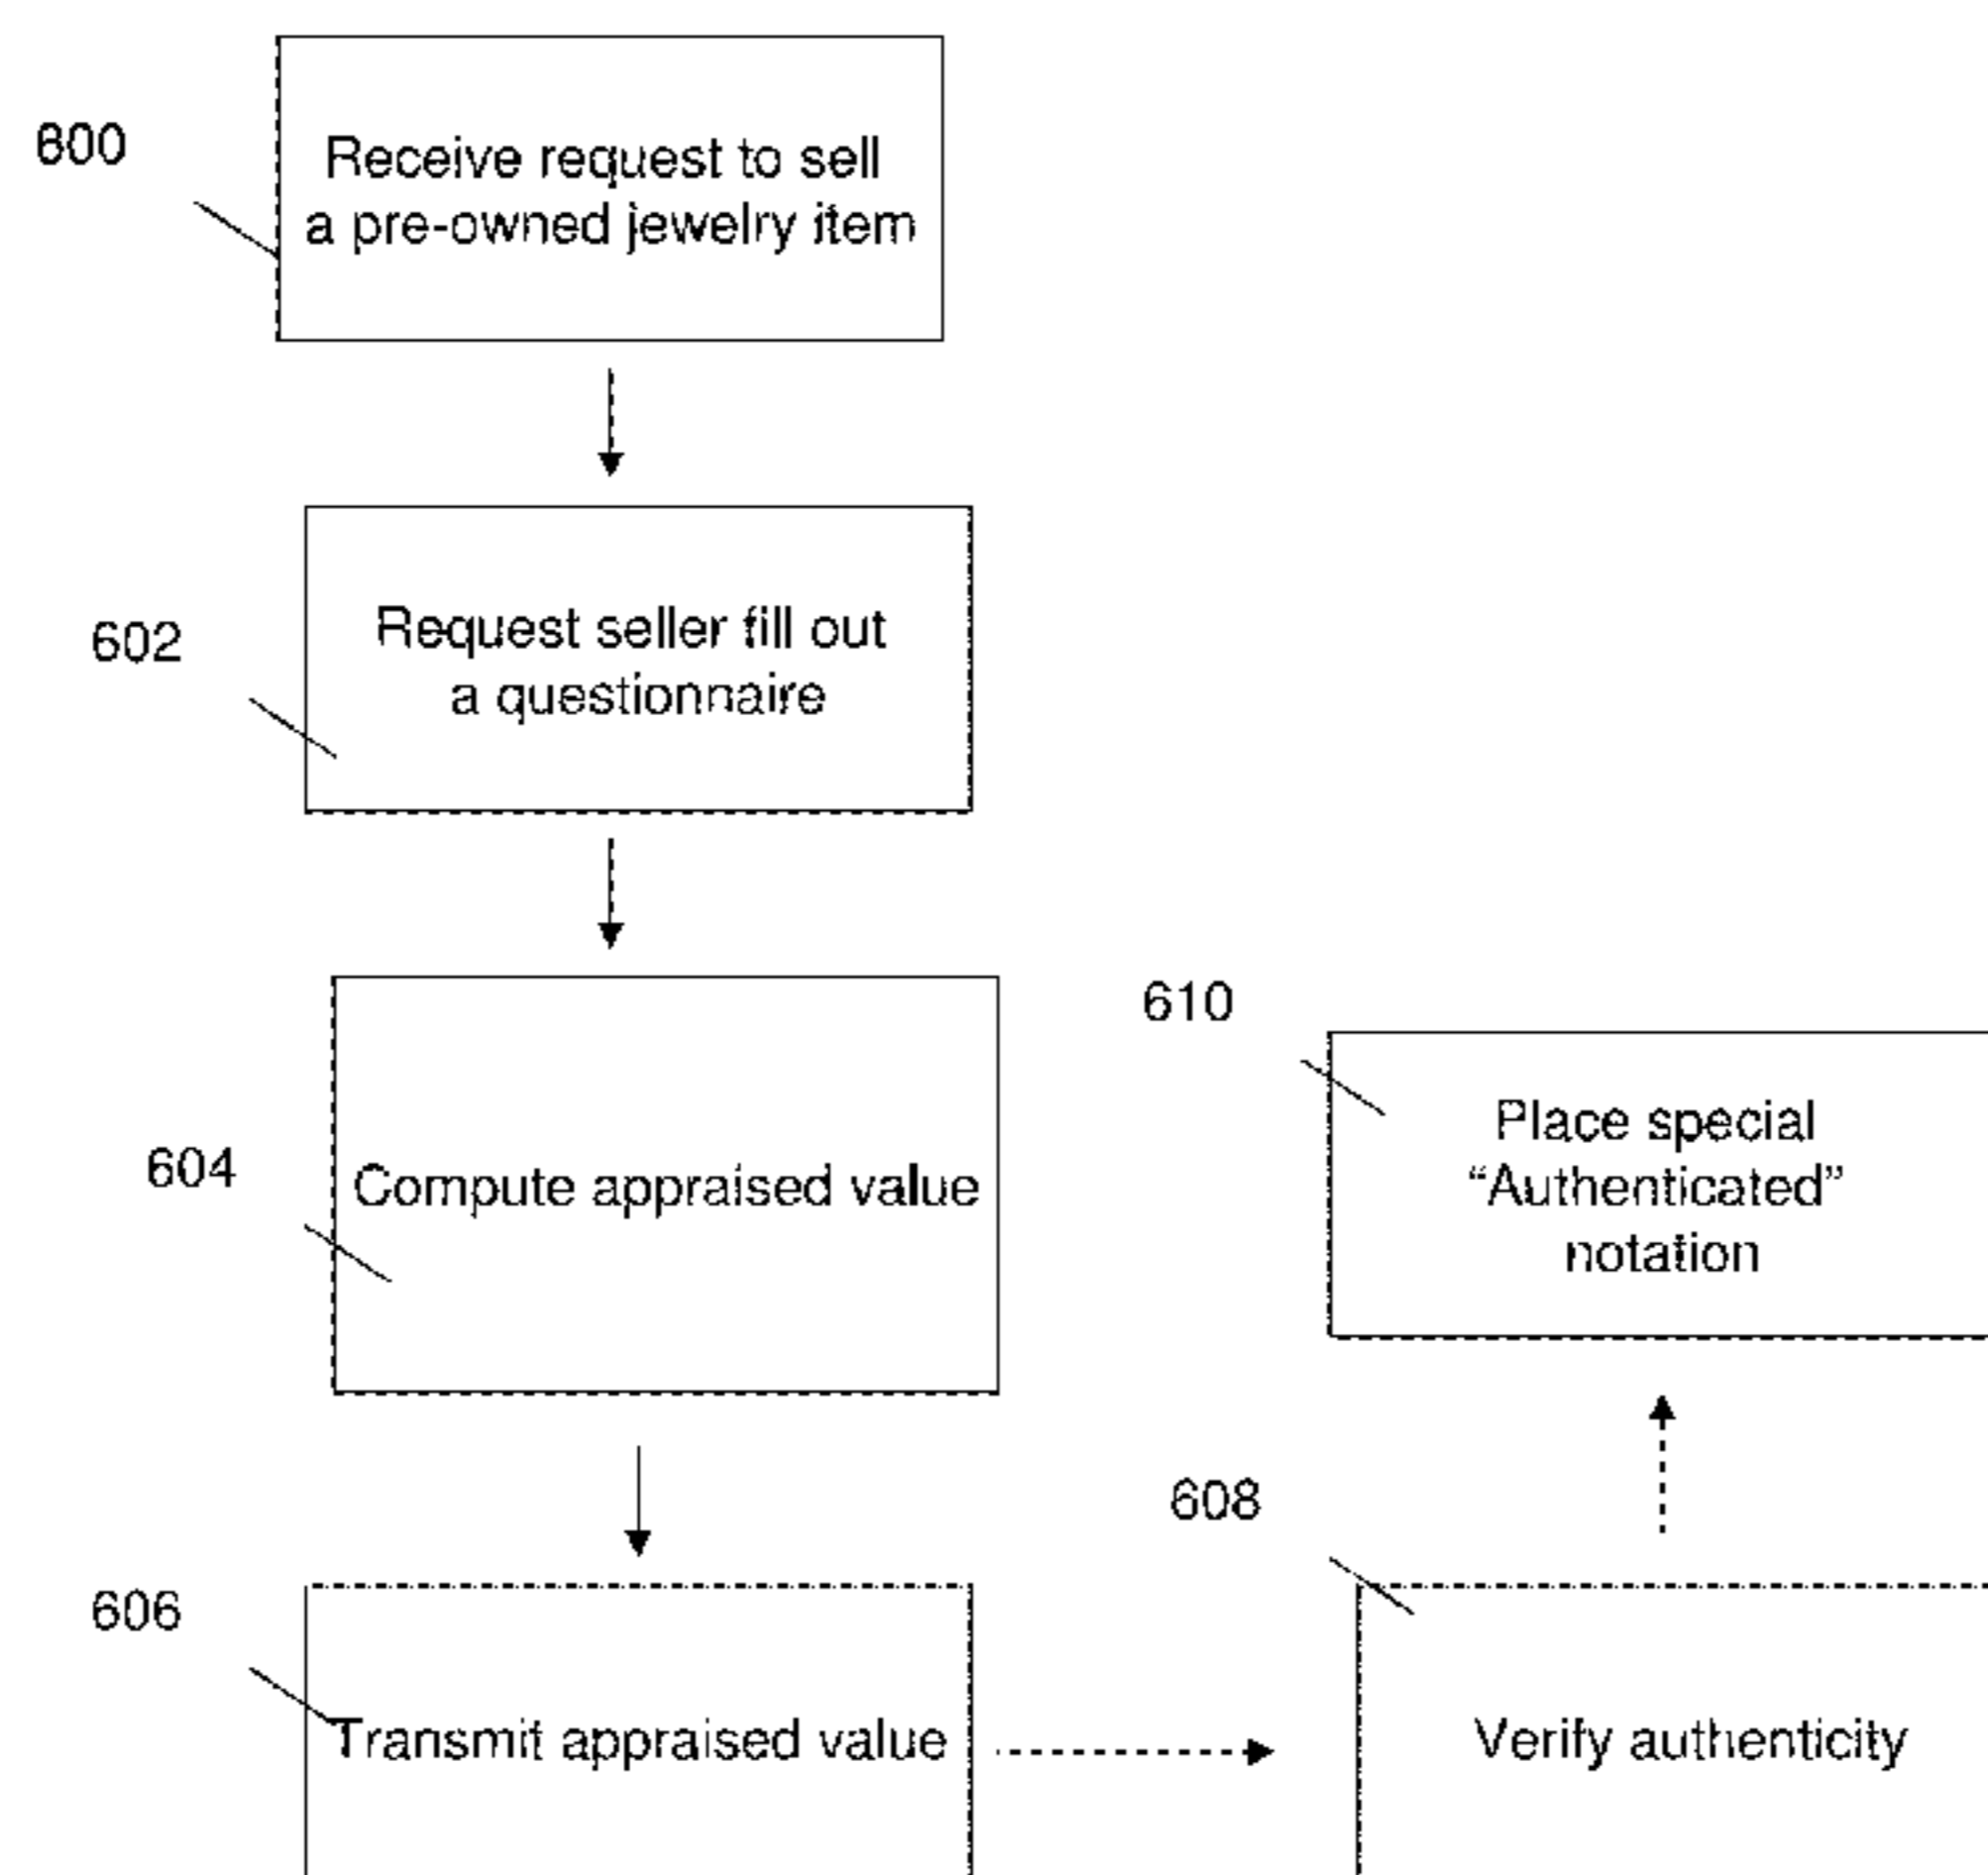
600

Receive request to sell a pre-owned jewelry item

602

Request seller fill out a questionnaire

604

Compute appraised value

610

Place special "Authenticated" notation

608

606

Transmit appraised value

Verify authenticity